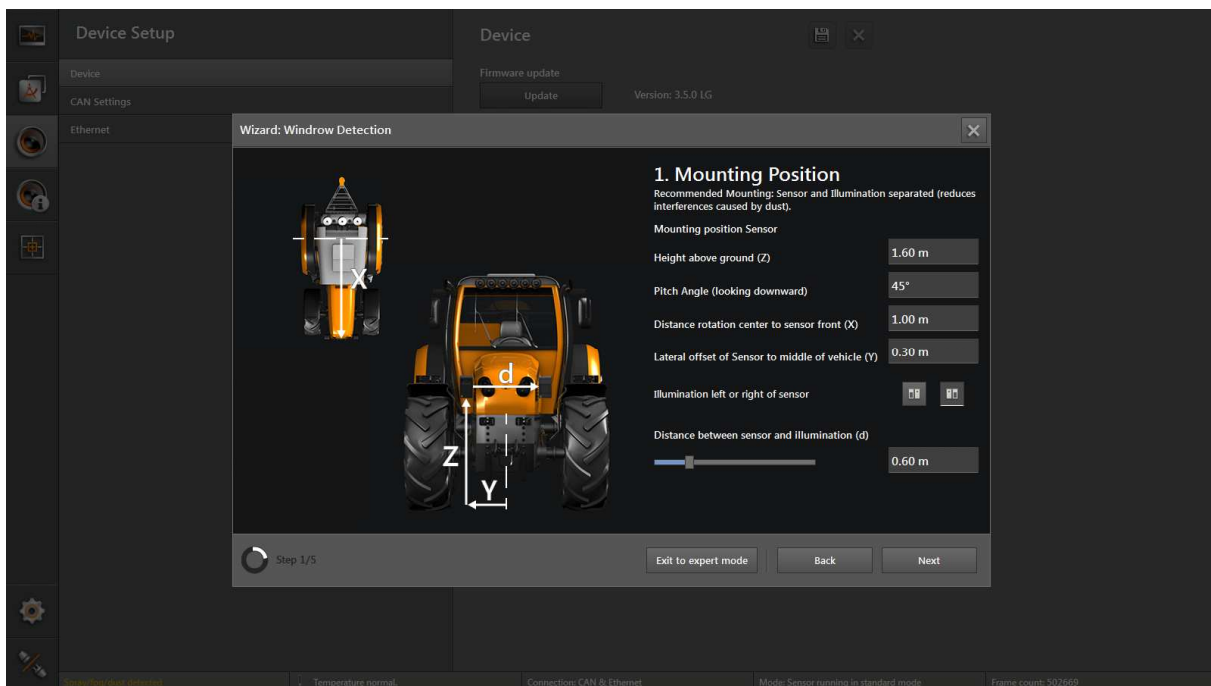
Device Setup

Device

CAN Settings

Ethernet

Device

Firmware update

Update

Version: 3.5.0 LG

Wizard: Windrow Detection

1. Mounting Position

Recommended Mounting: Sensor and Illumination separated (reduces interferences caused by dust).

Mounting position Sensor

Height above ground (Z)

1.60 m

Pitch Angle (looking downward)

45°

Distance rotation center to sensor front (X)

1.00 m

Lateral offset of Sensor to middle of vehicle (Y)

0.30 m

Illumination left or right of sensor

Distance between sensor and illumination (d)

0.60 m

X

d

Z

Y

Step 1/5

Exit to expert mode

Back

Next

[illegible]

Temperature normal.

Connection: CAN & Ethernet

Mode: Sensor running in standard mode

Frame count: 502669